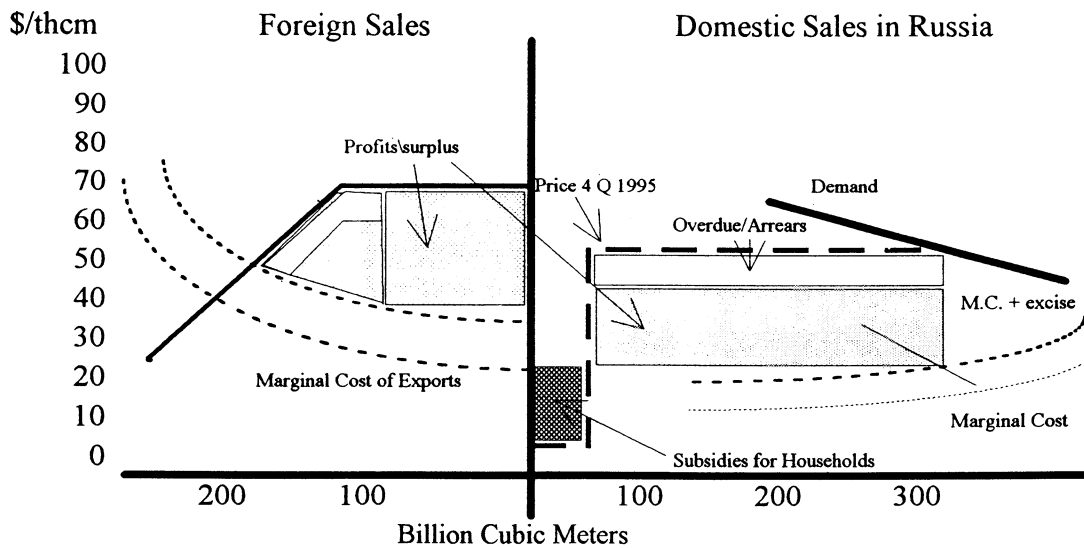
$/thcm

Foreign Sales

Domestic Sales in Russia

100
90
80
70
60
50
40
30
20
10
0

Profits\surplus

Price 4 Q 1995

Demand

Overdue/Arrears

M.C. + excise

Marginal Cost of Exports

Marginal Cost

Subsidies for Households

200
100
100
200
300

Billion Cubic Meters